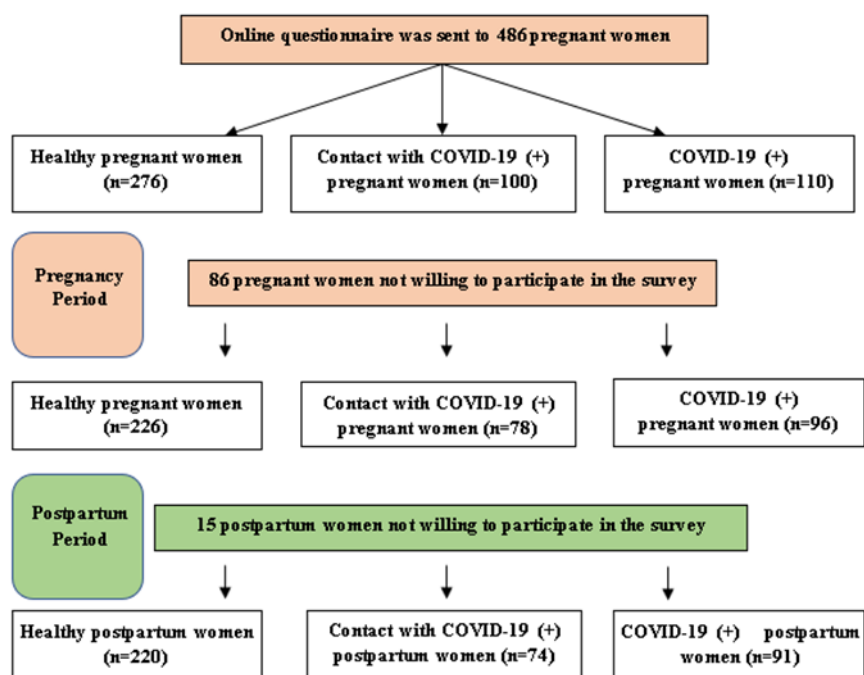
Online questionnaire was sent to 486 pregnant women

Healthy pregnant women (n=276)

Contact with COVID-19 (+) pregnant women (n=100)

COVID-19 (+) pregnant women (n=110)

Pregnancy Period

86 pregnant women not willing to participate in the survey

Healthy pregnant women (n=226)

Contact with COVID-19 (+) pregnant women (n=78)

COVID-19 (+) pregnant women (n=96)

Postpartum Period

15 postpartum women not willing to participate in the survey

Healthy postpartum women (n=220)

Contact with COVID-19 (+) postpartum women (n=74)

COVID-19 (+) postpartum women (n=91)